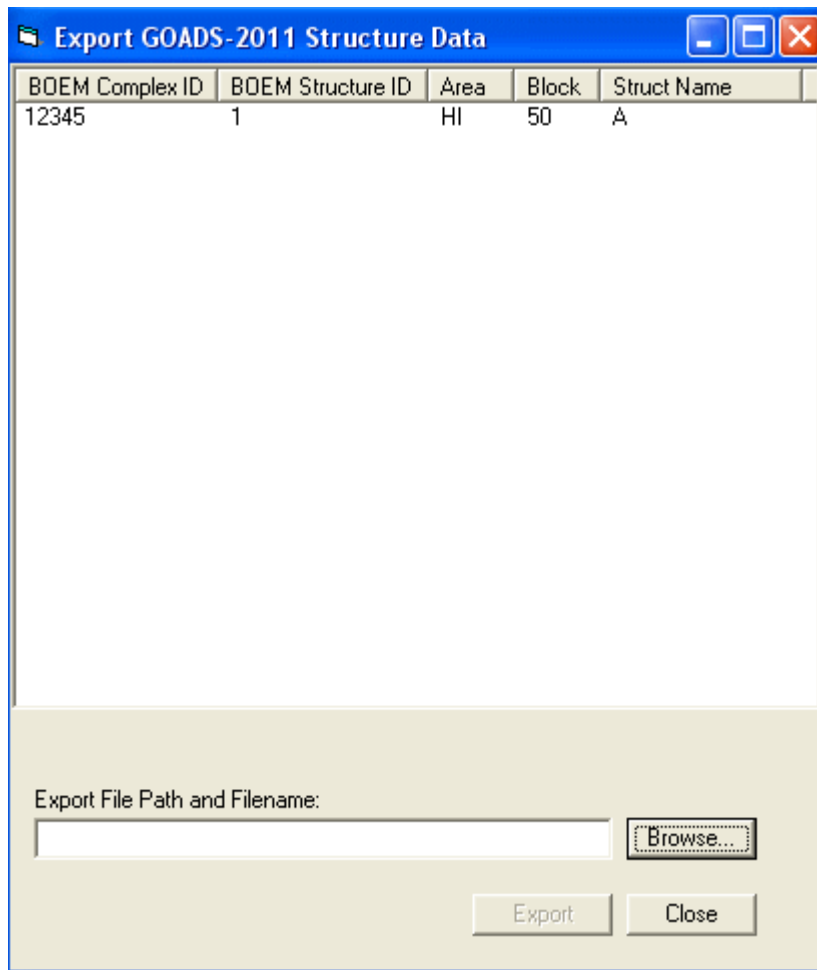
Export GOADS-2011 Structure Data

| BOEM Complex ID | BOEM Structure ID | Area | Block | Struct Name |
|---|---|---|---|---|
| 12345 | 1 | HI | 50 | A |

Export File Path and Filename:

Browse...

Export

Close